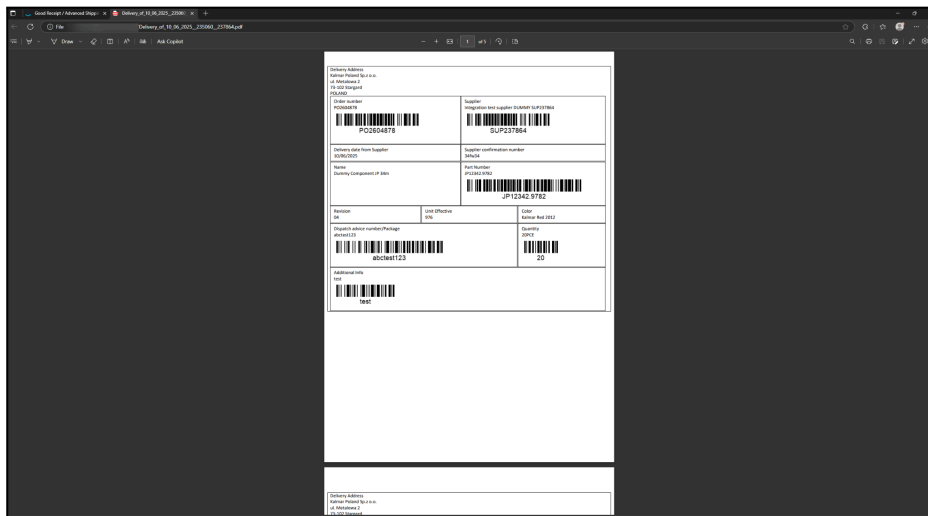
Good Receipt / Advanced Shipp × Delivery_of_10_06_2025_235060 × +

File Delivery_of_10_06_2025_235060_237864.pdf

Draw Ask Copilot

1 of 5

Delivery Address
Kalmar Poland Sp.z.o.o.
ul. Metalowa 2
73-102 Stargard
POLAND

| Order number PO2604878 PO2604878 | Supplier Integration test supplier DUMMY SUP237864 SUP237864 |
|---|---|
| Delivery date from Supplier 10/06/2025 | Supplier confirmation number 34hs34 |
| Name Dummy Component JP 34m | Part Number JP12342.9762 JP12342.9762 |

| Revision 04 | Unit Effective 976 | Color Kalmar Red 2012 |
|---|---|---|

| Dispatch advice number/Package abctest123 abctest123 | Quantity 20PCE 20 |
|---|---|

Additional info
test
test

Delivery Address
Kalmar Poland Sp.z.o.o.
ul. Metalowa 2
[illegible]